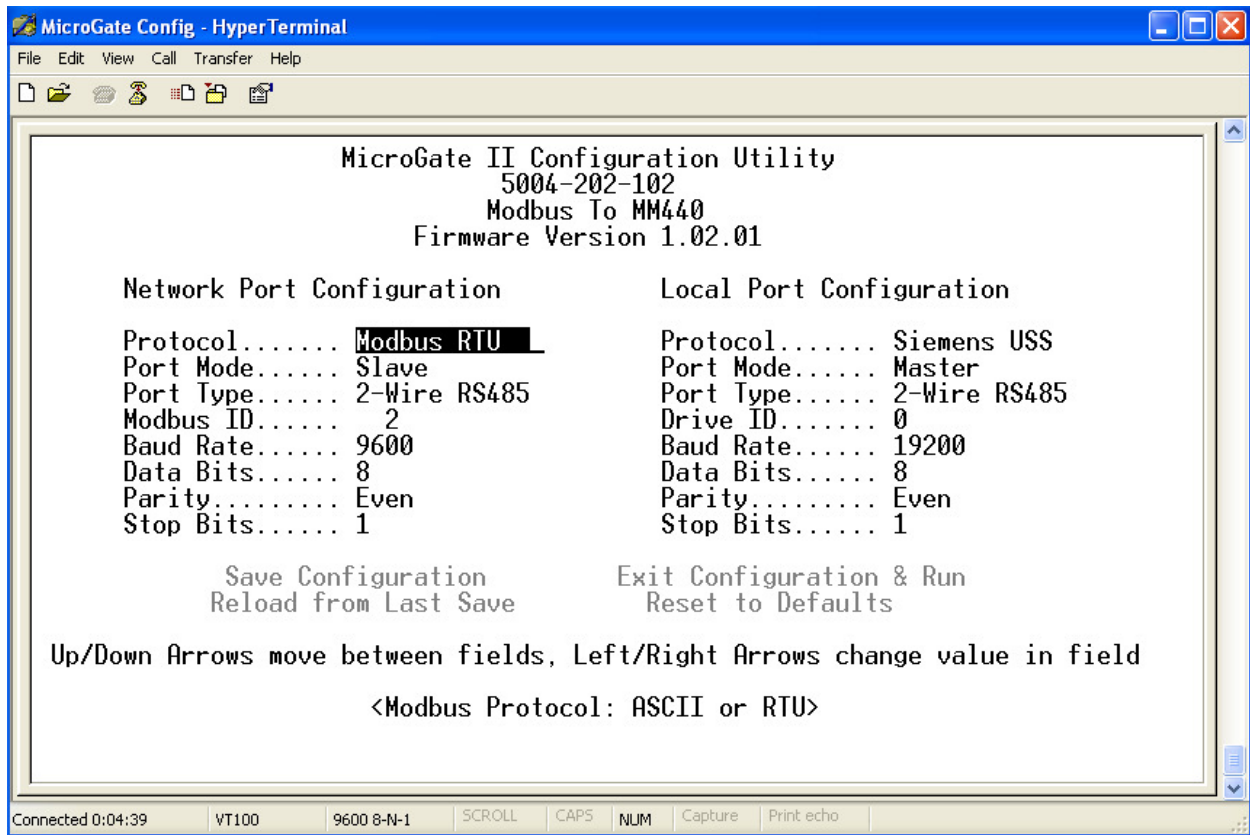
MicroGate Config - HyperTerminal

File Edit View Call Transfer Help

MicroGate II Configuration Utility
5004-202-102
Modbus To MM440
Firmware Version 1.02.01

Network Port Configuration

Protocol....... Modbus RTU
Port Mode...... Slave
Port Type...... 2-Wire RS485
Modbus ID...... 2
Baud Rate...... 9600
Data Bits...... 8
Parity......... Even
Stop Bits...... 1

Local Port Configuration

Protocol....... Siemens USS
Port Mode...... Master
Port Type...... 2-Wire RS485
Drive ID....... 0
Baud Rate...... 19200
Data Bits...... 8
Parity......... Even
Stop Bits...... 1

Save Configuration
Reload from Last Save

Exit Configuration & Run
Reset to Defaults

Up/Down Arrows move between fields, Left/Right Arrows change value in field

<Modbus Protocol: ASCII or RTU>

Connected 0:04:39 | VT100 | 9600 8-N-1 | SCROLL | CAPS | NUM | Capture | Print echo